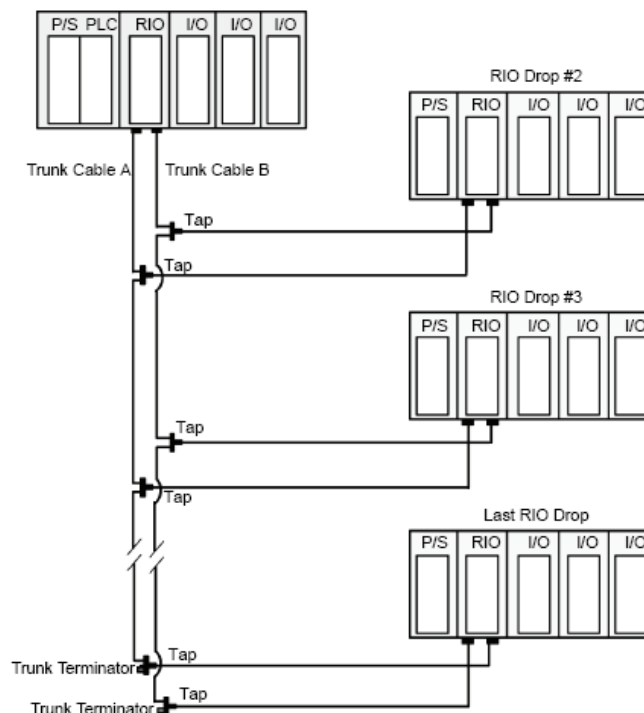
P/S PLC RIO I/O I/O I/O

Trunk Cable A Trunk Cable B

RIO Drop #2

P/S RIO I/O I/O I/O

Tap

Tap

RIO Drop #3

P/S RIO I/O I/O I/O

Tap

Tap

Last RIO Drop

P/S RIO I/O I/O I/O

Trunk Terminator

Tap

Trunk Terminator

Tap